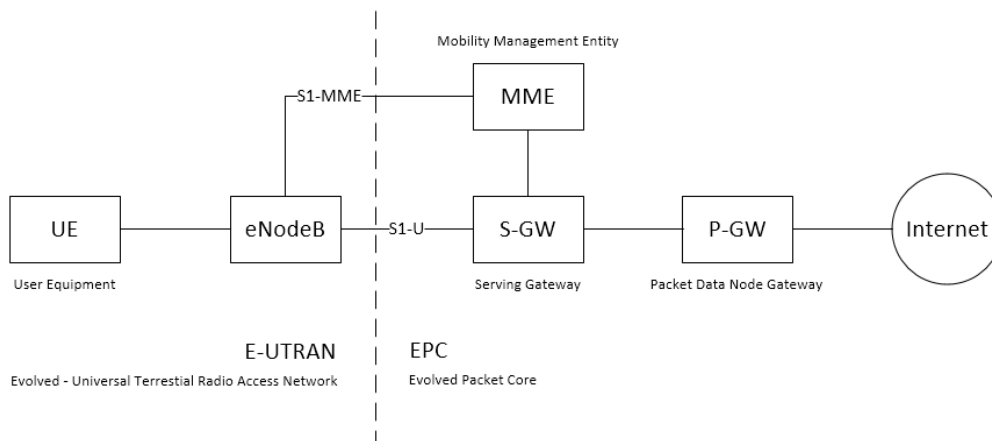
Mobility Management Entity

S1-MME

MME

UE

eNodeB

S1-U

S-GW

P-GW

Internet

User Equipment

Serving Gateway

Packet Data Node Gateway

E-UTRAN

Evolved - Universal Terrestial Radio Access Network

EPC

Evolved Packet Core